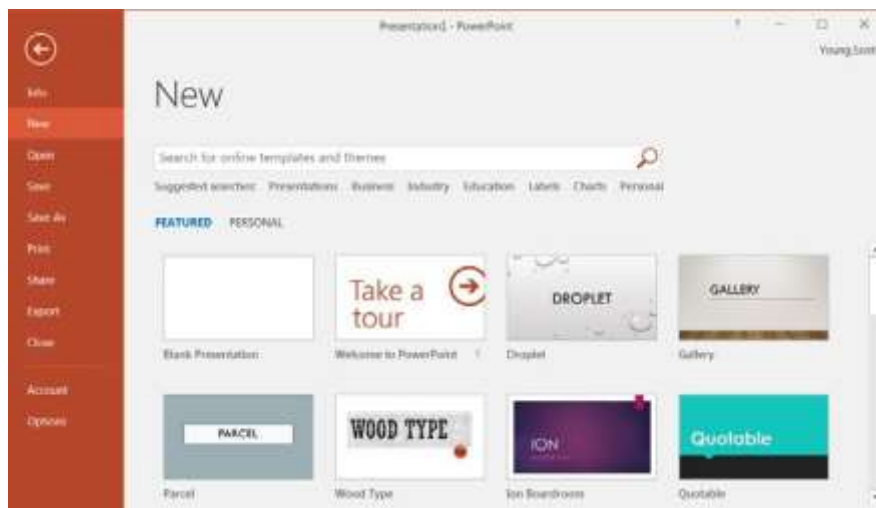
Presentation1 - PowerPoint

?

Young Scott

Info
New
Open
Save
Save As
Print
Share
Export
Close

Account
Options

New

Search for online templates and themes

Suggested searches: Presentations Business Industry Education Labels Charts Personal

FEATURED PERSONAL

Blank Presentation

Take a tour

Welcome to PowerPoint

DROPLET

Droplet

GALLERY

Gallery

PARCEL

Parcel

WOOD TYPE

Wood Type

ION

Ion Boardroom

Quotable

Quotable